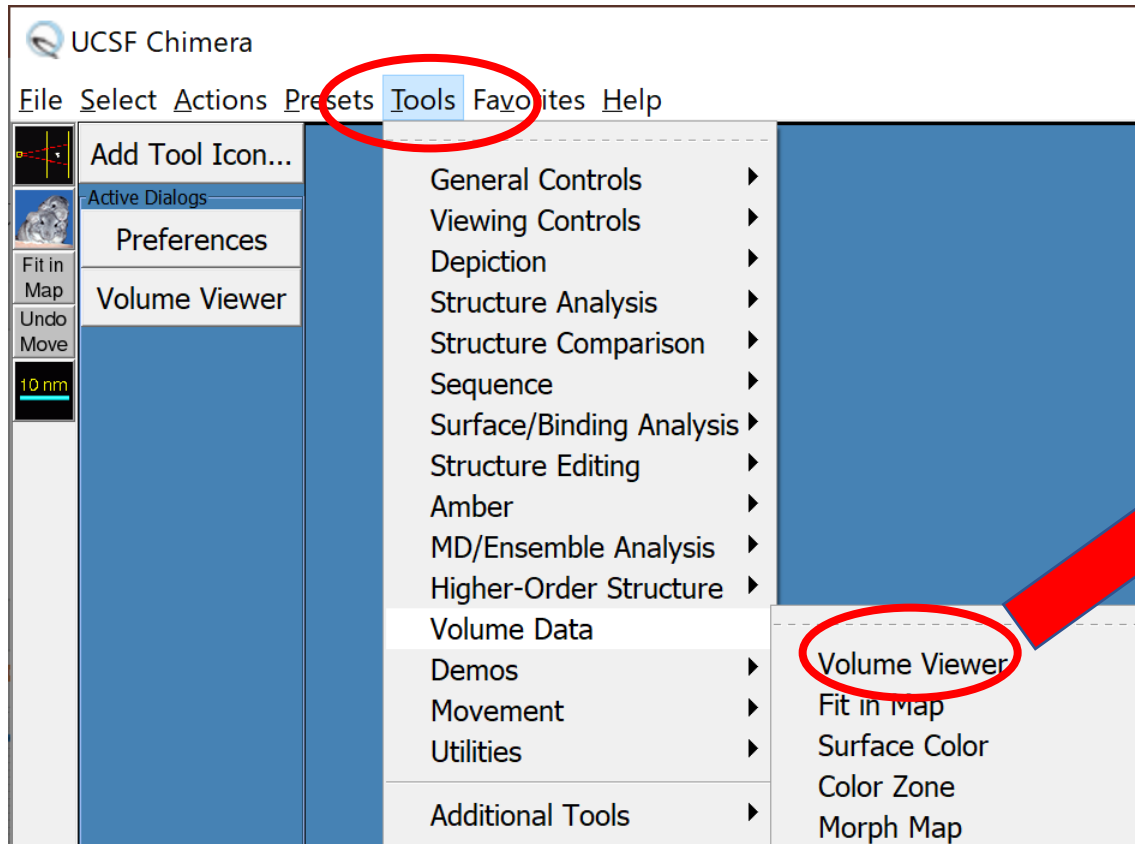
UCSF Chimera

File Select Actions Presets Tools Favorites Help

Add Tool Icon...

Active Dialogs

Preferences

Volume Viewer

Fit in Map

Undo Move

10 nm

General Controls
Viewing Controls
Depiction
Structure Analysis
Structure Comparison
Sequence
Surface/Binding Analysis
Structure Editing
Amber
MD/Ensemble Analysis
Higher-Order Structure
Volume Data
Demos
Movement
Utilities
Additional Tools

Volume Viewer
Fit in Map
Surface Color
Color Zone
Morph Map